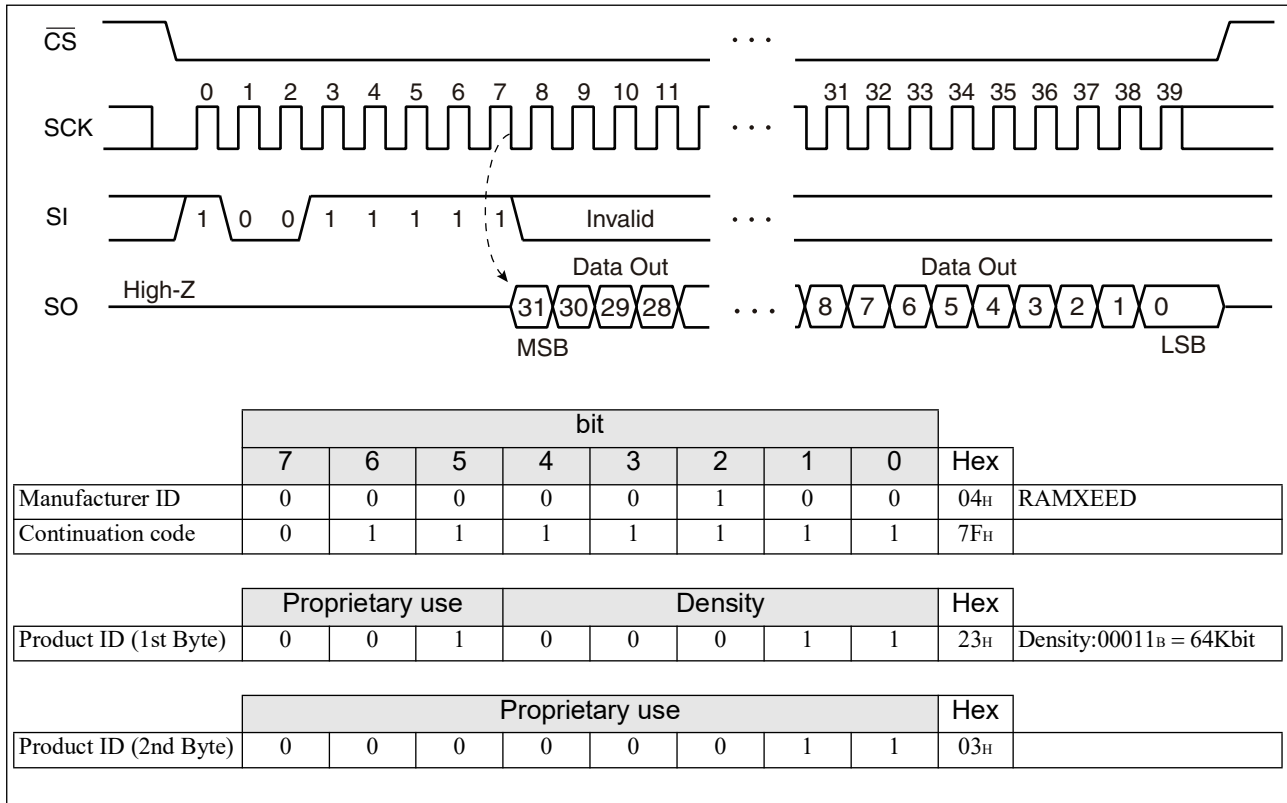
$\overline{CS}$

SCK 0 1 2 3 4 5 6 7 8 9 10 11 . . . 31 32 33 34 35 36 37 38 39

SI 1 0 0 1 1 1 1 1 Invalid . . .

SO High-Z

Data Out

31 30 29 28 . . . 8 7 6 5 4 3 2 1 0

Data Out

MSB LSB

| | bit | | | | | | | | | |
|---|---|---|---|---|---|---|---|---|---|---|
| | 7 | 6 | 5 | 4 | 3 | 2 | 1 | 0 | Hex | |
| Manufacturer ID | 0 | 0 | 0 | 0 | 0 | 1 | 0 | 0 | $04_H$ | RAMXEED |
| Continuation code | 0 | 1 | 1 | 1 | 1 | 1 | 1 | 1 | $7F_H$ | |

| | Proprietary use | | | Density | | | | | Hex | |
|---|---|---|---|---|---|---|---|---|---|---|
| Product ID (1st Byte) | 0 | 0 | 1 | 0 | 0 | 0 | 1 | 1 | $23_H$ | Density:$00011_B$ = 64Kbit |

| | Proprietary use | | | | | | | | Hex | |
|---|---|---|---|---|---|---|---|---|---|---|
| Product ID (2nd Byte) | 0 | 0 | 0 | 0 | 0 | 0 | 1 | 1 | $03_H$ | |